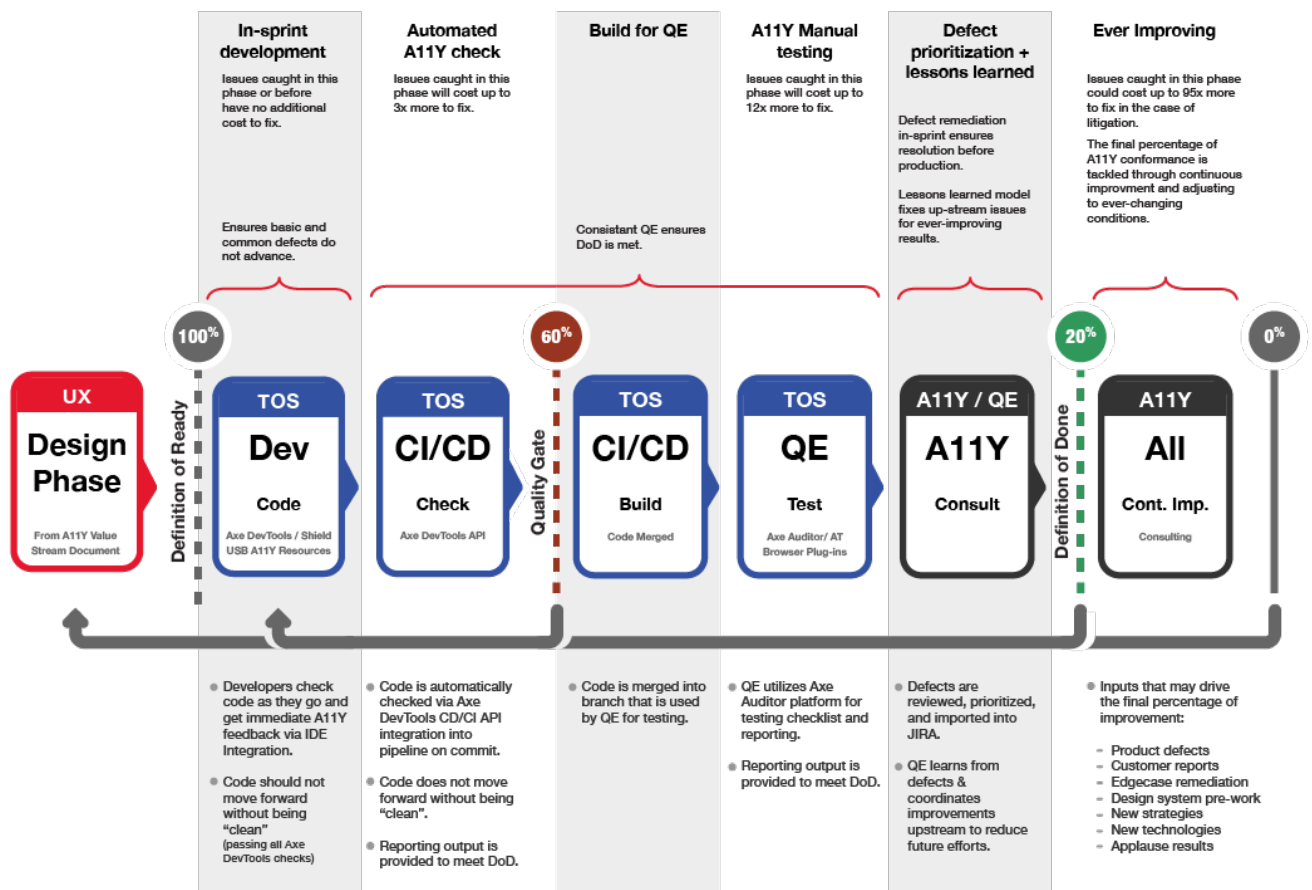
In-sprint development

Issues caught in this phase or before have no additional cost to fix.

Ensures basic and common defects do not advance.

Automated A11Y check

Issues caught in this phase will cost up to 3x more to fix.

Build for QE

Consistant QE ensures DoD is met.

A11Y Manual testing

Issues caught in this phase will cost up to 12x more to fix.

Defect prioritization + lessons learned

Defect remediation in-sprint ensurее resolution before production.

Lessons learned model fixes up-stream issues for ever-improving results.

Ever Improving

Issues caught in this phase could cost up to 95x more to fix in the case of litigation.

The final percentage of A11Y conformance is tackled through continuous improvment and adjusting to ever-changing conditions.

100%

60%

20%

0%

UX
Design Phase
From A11Y Value Stream Document

Definition of Ready

TOS
Dev
Code
Axe DevTools / Shield USB A11Y Resources

TOS
CI/CD
Check
Axe DevTools API

Quality Gate

TOS
CI/CD
Build
Code Merged

TOS
QE
Test
Axe Auditor/ AT Browser Plug-ins

A11Y / QE
A11Y
Consult

Definition of Done

A11Y
All
Cont. Imp.
Consulting

• Developers check code as they go and get immediate A11Y feedback via IDE Integration.
• Code should not move forward without being "clean" (passing all Axe DevTools checks)

• Code is automatically checked via Axe DevTools CD/CI API integration into pipeline on commit.
• Code does not move forward without being "clean".
• Reporting output is provided to meet DoD.

• Code is merged into branch that is used by QE for testing.

• QE utilizes Axe Auditor platform for testing checklist and reporting.
• Reporting output is provided to meet DoD.

• Defects are reviewed, prioritized, and imported into JIRA.
• QE learns from defects & coordinates improvements upstream to reduce future efforts.

• Inputs that may drive the final percentage of improvement:
- Product defects
- Customer reports
- Edgecase remediation
- Design system pre-work
- New strategies
- New technologies
- Applause results